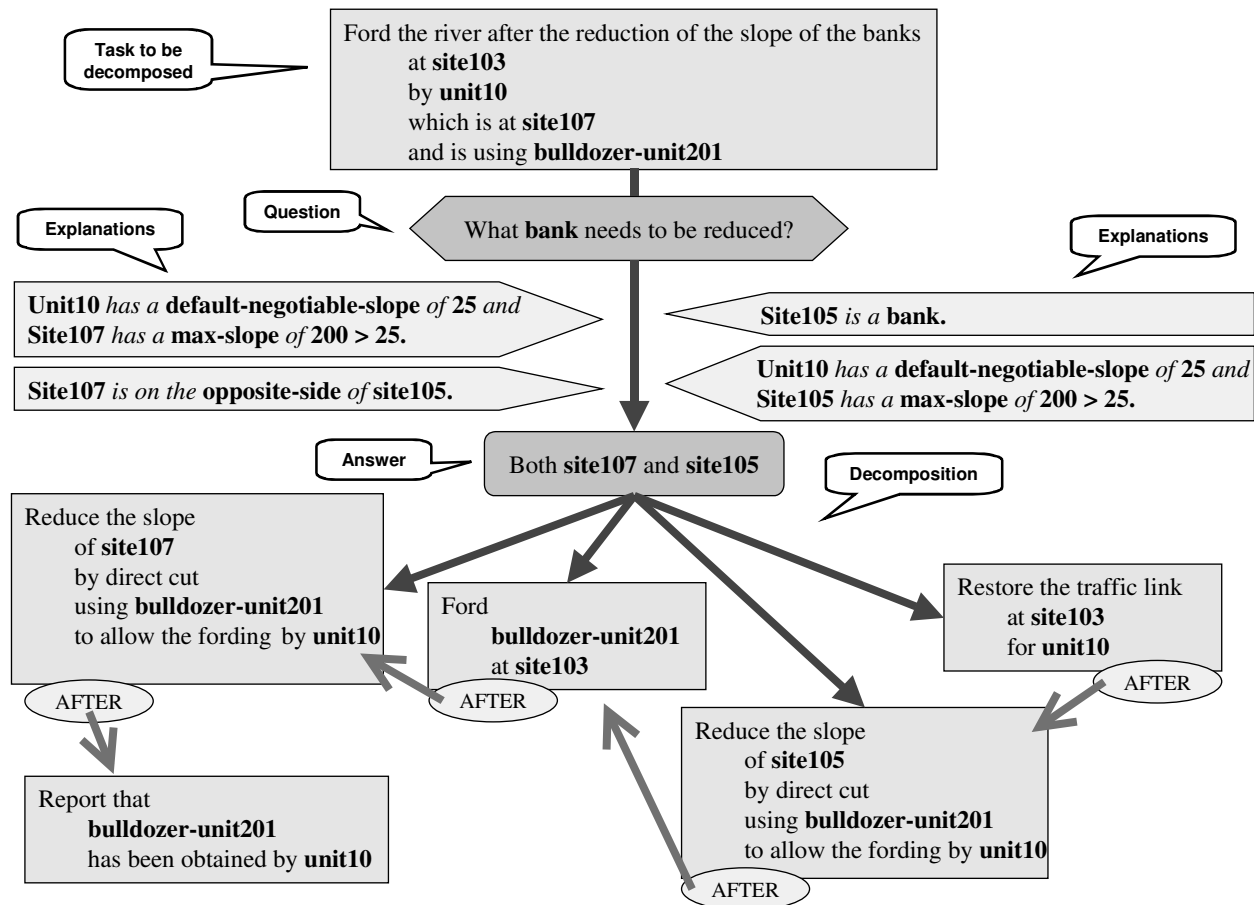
Task to be decomposed

Ford the river after the reduction of the slope of the banks
at **site103**
by **unit10**
which is at **site107**
and is using **bulldozer-unit201**

Question

What **bank** needs to be reduced?

Explanations

**Unit10** *has a* **default-negotiable-slope** *of* **25** *and* **Site107** *has a* **max-slope** *of* **200 > 25.**

**Site107** *is on the* **opposite-side** *of* **site105.**

Explanations

**Site105** *is a* **bank.**

**Unit10** *has a* **default-negotiable-slope** *of* **25** *and* **Site105** *has a* **max-slope** *of* **200 > 25.**

Answer

Both **site107** and **site105**

Decomposition

Reduce the slope
of **site107**
by direct cut
using **bulldozer-unit201**
to allow the fording by **unit10**

Ford
**bulldozer-unit201**
at **site103**

Restore the traffic link
at **site103**
for **unit10**

AFTER

AFTER

AFTER

Reduce the slope
of **site105**
by direct cut
using **bulldozer-unit201**
to allow the fording by **unit10**

Report that
**bulldozer-unit201**
has been obtained by **unit10**

AFTER